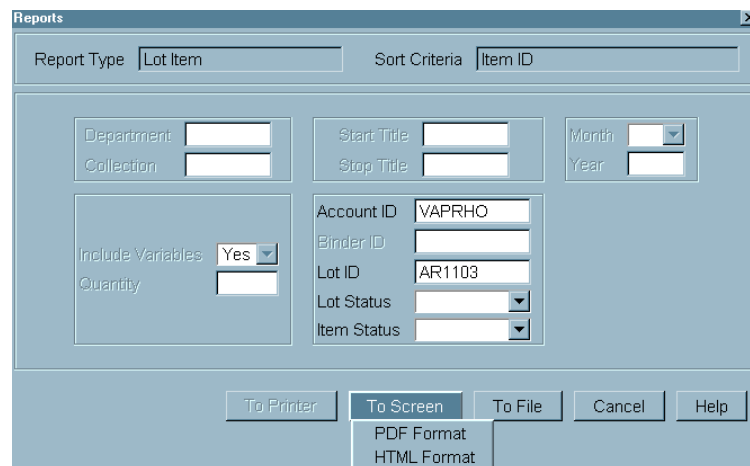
Reports

Report Type Lot Item

Sort Criteria Item ID

Department

Collection

Start Title

Stop Title

Month

Year

Include Variables Yes

Quantity

Account ID VAPRHO

Binder ID

Lot ID AR1103

Lot Status

Item Status

To Printer

To Screen

To File

Cancel

Help

PDF Format

HTML Format